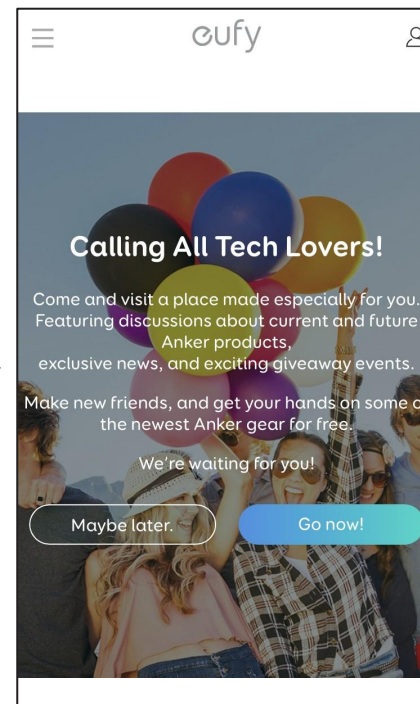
eufy

Calling All Tech Lovers!

Come and visit a place made especially for you. Featuring discussions about current and future Anker products, exclusive news, and exciting giveaway events.

Make new friends, and get your hands on some o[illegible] the newest Anker gear for free.

We're waiting for you!

Maybe later.

Go now!